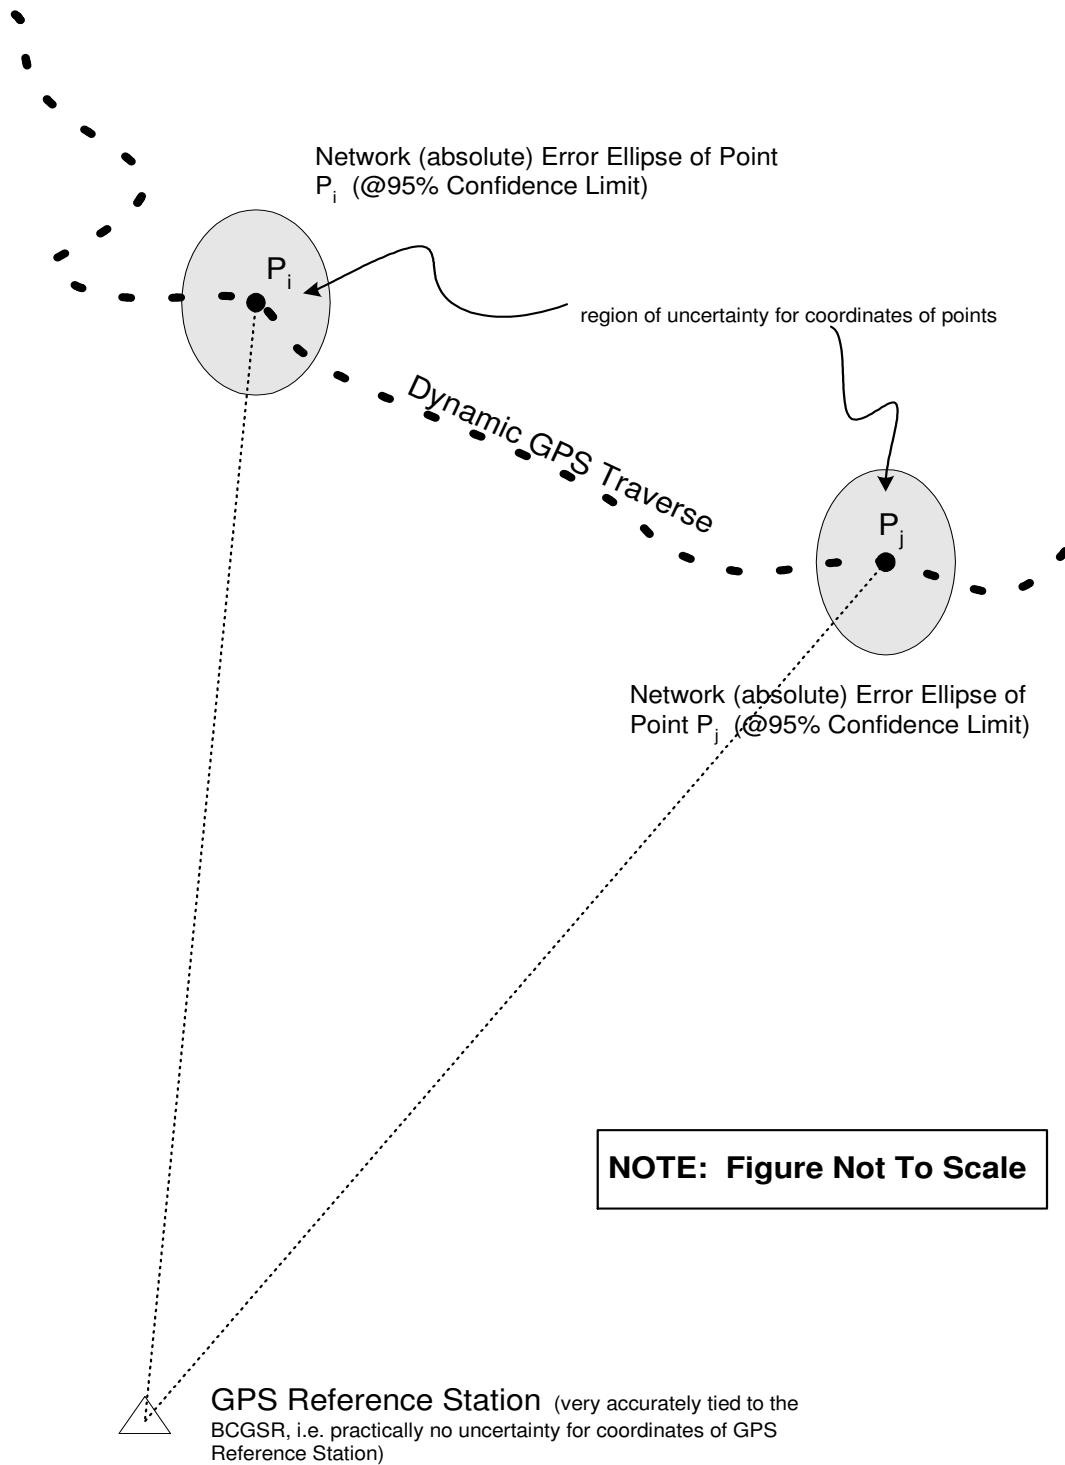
Network (absolute) Error Ellipse of Point $P_i$ (@95% Confidence Limit)

$P_i$

region of uncertainty for coordinates of points

Dynamic GPS Traverse

$P_j$

Network (absolute) Error Ellipse of Point $P_j$ (@95% Confidence Limit)

NOTE: Figure Not To Scale

GPS Reference Station (very accurately tied to the BCGSR, i.e. practically no uncertainty for coordinates of GPS Reference Station)